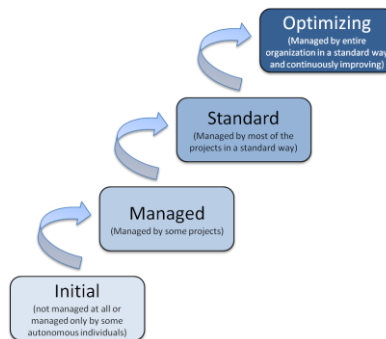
Optimizing
(Managed by entire organization in a standard way and continuously improving)

Standard
(Managed by most of the projects in a standard way)

Managed
(Managed by some projects)

Initial
(not managed at all or managed only by some autonomous individuals)